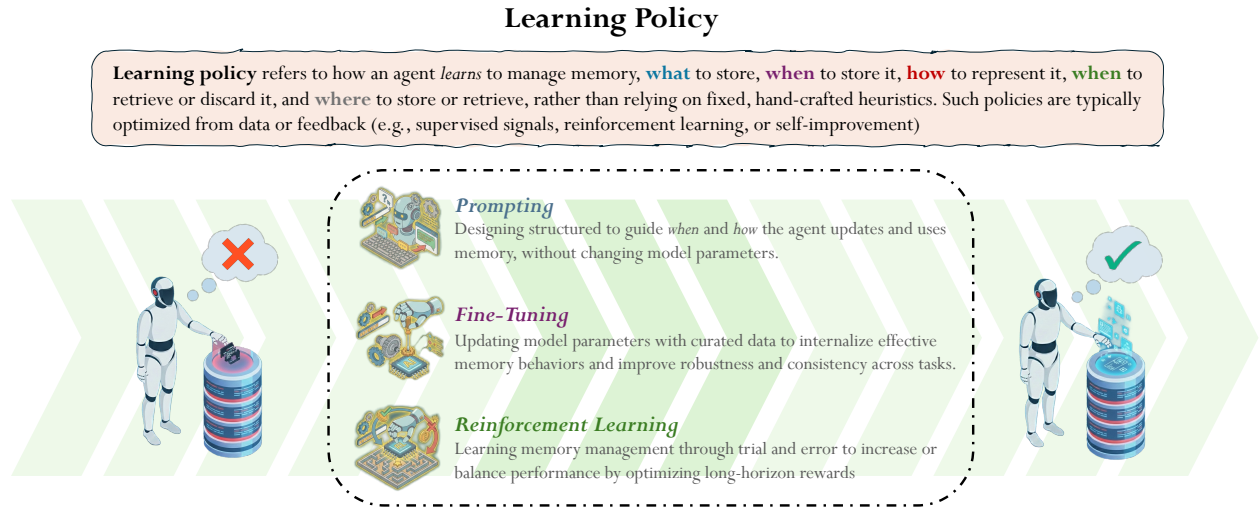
Learning Policy

**Learning policy** refers to how an agent *learns* to manage memory, **what** to store, **when** to store it, **how** to represent it, **when** to retrieve or discard it, and **where** to store or retrieve, rather than relying on fixed, hand-crafted heuristics. Such policies are typically optimized from data or feedback (e.g., supervised signals, reinforcement learning, or self-improvement)

*Prompting*
Designing structured to guide *when* and *how* the agent updates and uses memory, without changing model parameters.

*Fine-Tuning*
Updating model parameters with curated data to internalize effective memory behaviors and improve robustness and consistency across tasks.

*Reinforcement Learning*
Learning memory management through trial and error to increase or balance performance by optimizing long-horizon rewards